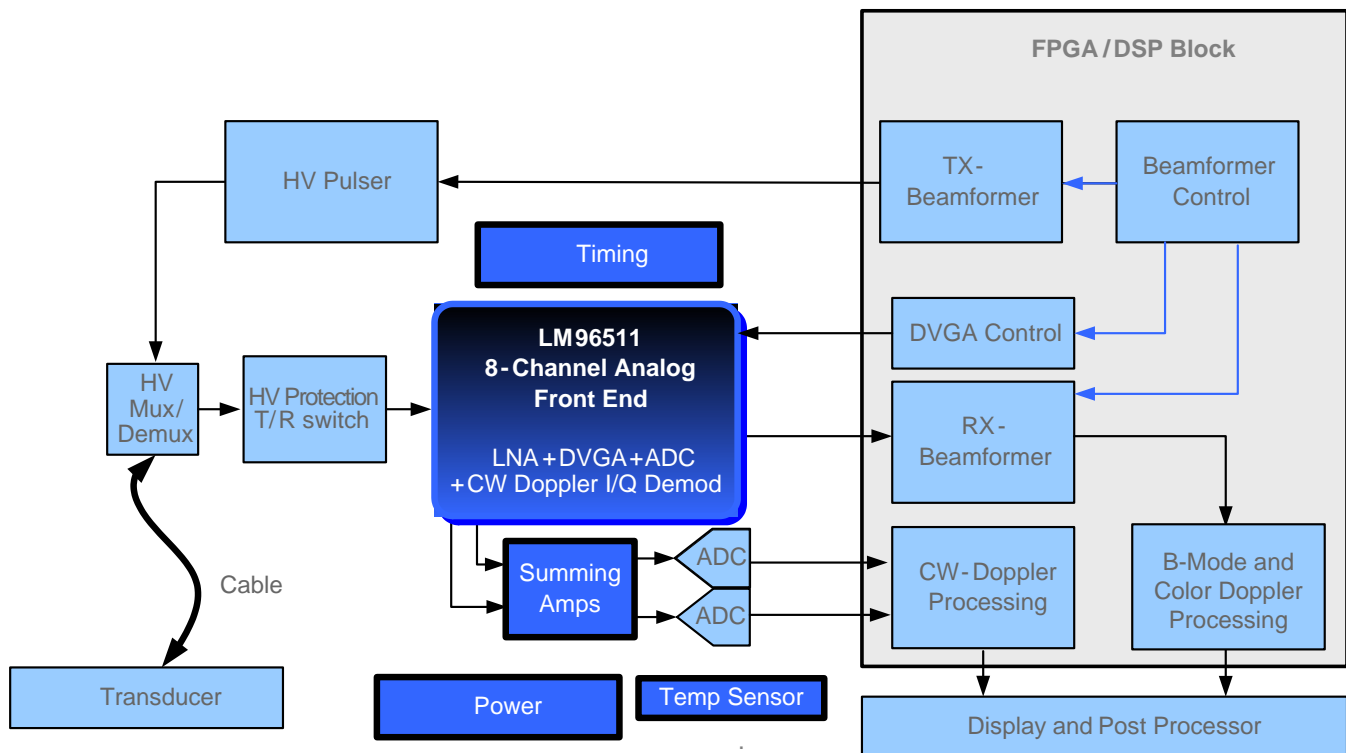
FPGA / DSP Block

HV Pulser

TX-Beamformer

Beamformer Control

Timing

LM96511
8-Channel Analog Front End

LNA+DVGA+ADC
+CW Doppler I/Q Demod

DVGA Control

HV Mux/ Demux

HV Protection T/R switch

RX-Beamformer

Summing Amps

ADC

ADC

CW-Doppler Processing

B-Mode and Color Doppler Processing

Cable

Transducer

Power

Temp Sensor

Display and Post Processor